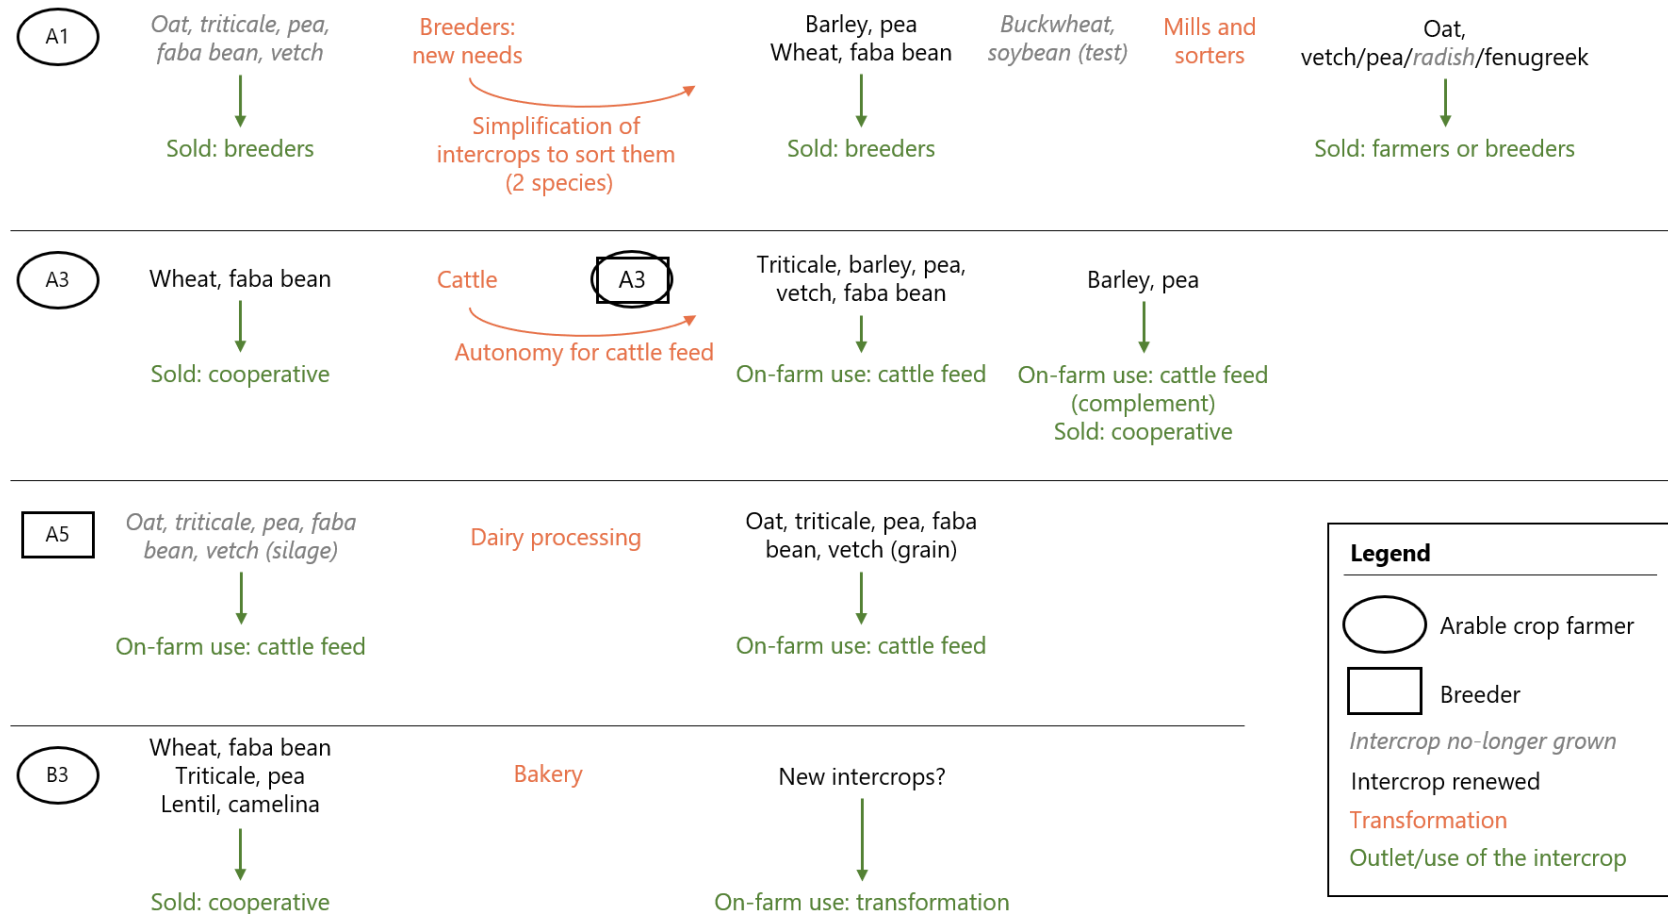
A1

Oat, triticale, pea, faba bean, vetch

Sold: breeders

Breeders: new needs

Simplification of intercrops to sort them (2 species)

Barley, pea
Wheat, faba bean

Sold: breeders

Buckwheat, soybean (test)

Mills and sorters

Oat, vetch/pea/radish/fenugreek

Sold: farmers or breeders

A3

Wheat, faba bean

Sold: cooperative

Cattle

A3

Autonomy for cattle feed

Triticale, barley, pea, vetch, faba bean

On-farm use: cattle feed

Barley, pea

On-farm use: cattle feed (complement)
Sold: cooperative

A5

Oat, triticale, pea, faba bean, vetch (silage)

On-farm use: cattle feed

Dairy processing

Oat, triticale, pea, faba bean, vetch (grain)

On-farm use: cattle feed

B3

Wheat, faba bean
Triticale, pea
Lentil, camelina

Sold: cooperative

Bakery

New intercrops?

On-farm use: transformation

Legend

Arable crop farmer

Breeder

Intercrop no-longer grown

Intercrop renewed

Transformation

Outlet/use of the intercrop